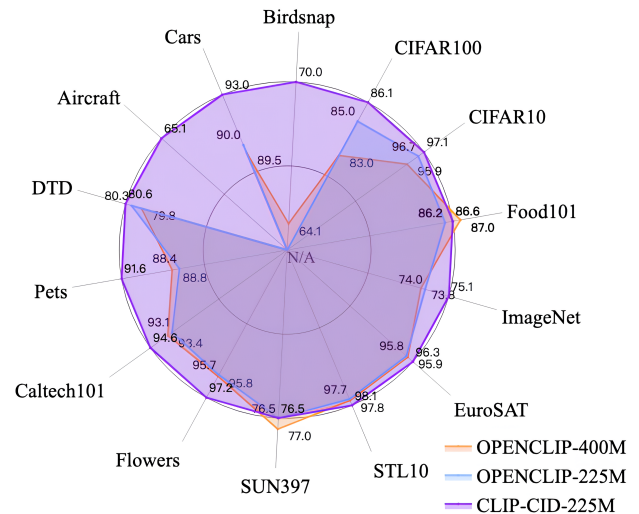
Birdsnap
CIFAR100
CIFAR10
Food101
ImageNet
EuroSAT
STL10
SUN397
Flowers
Caltech101
Pets
DTD
Aircraft
Cars

70.0
86.1
85.0
97.1
96.7
95.9
83.0
86.6
86.2
87.0
64.1
75.1
74.0
73.8
96.3
95.9
95.8
98.1
97.8
97.7
76.5
76.5
77.0
97.2
95.8
95.7
94.6
93.4
93.1
91.6
88.4
88.8
80.3
80.6
79.8
65.1
93.0
90.0
89.5
N/A

OPENCLIP-400M
OPENCLIP-225M
CLIP-CID-225M